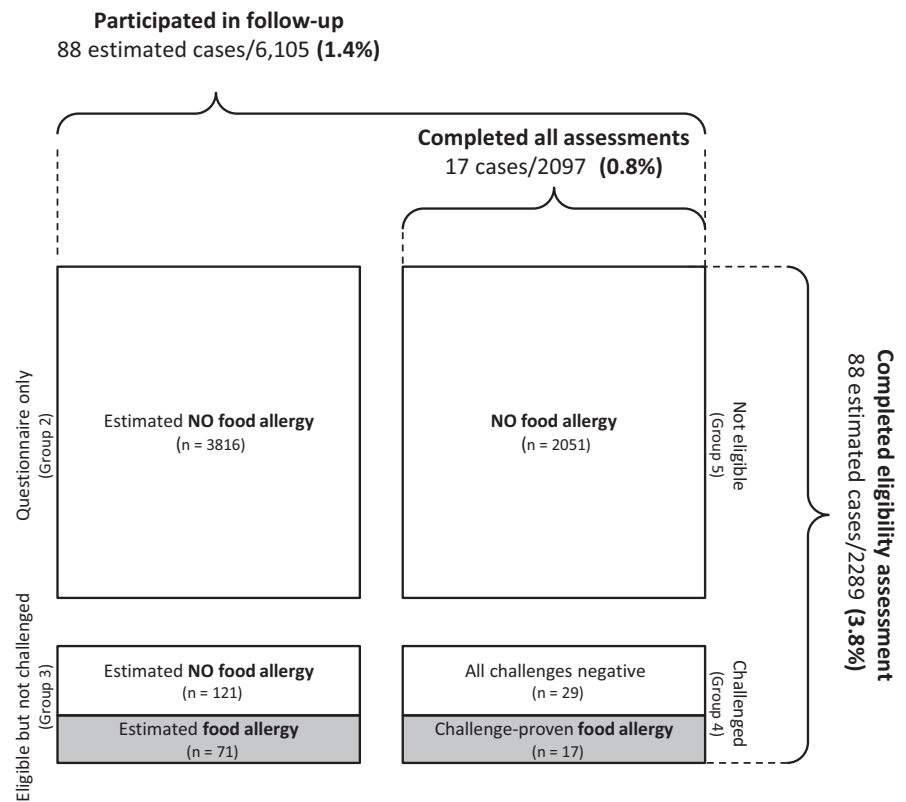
**Participated in follow-up**
88 estimated cases/6,105 **(1.4%)**

**Completed all assessments**
17 cases/2097 **(0.8%)**

Questionnaire only
(Group 2)

Estimated **NO food allergy**
(n = 3816)

**NO food allergy**
(n = 2051)

Not eligible
(Group 5)

**Completed eligibility assessment**
88 estimated cases/2289 **(3.8%)**

Eligible but not challenged
(Group 3)

Estimated **NO food allergy**
(n = 121)

Estimated **food allergy**
(n = 71)

All challenges negative
(n = 29)

Challenge-proven **food allergy**
(n = 17)

Challenged
(Group 4)